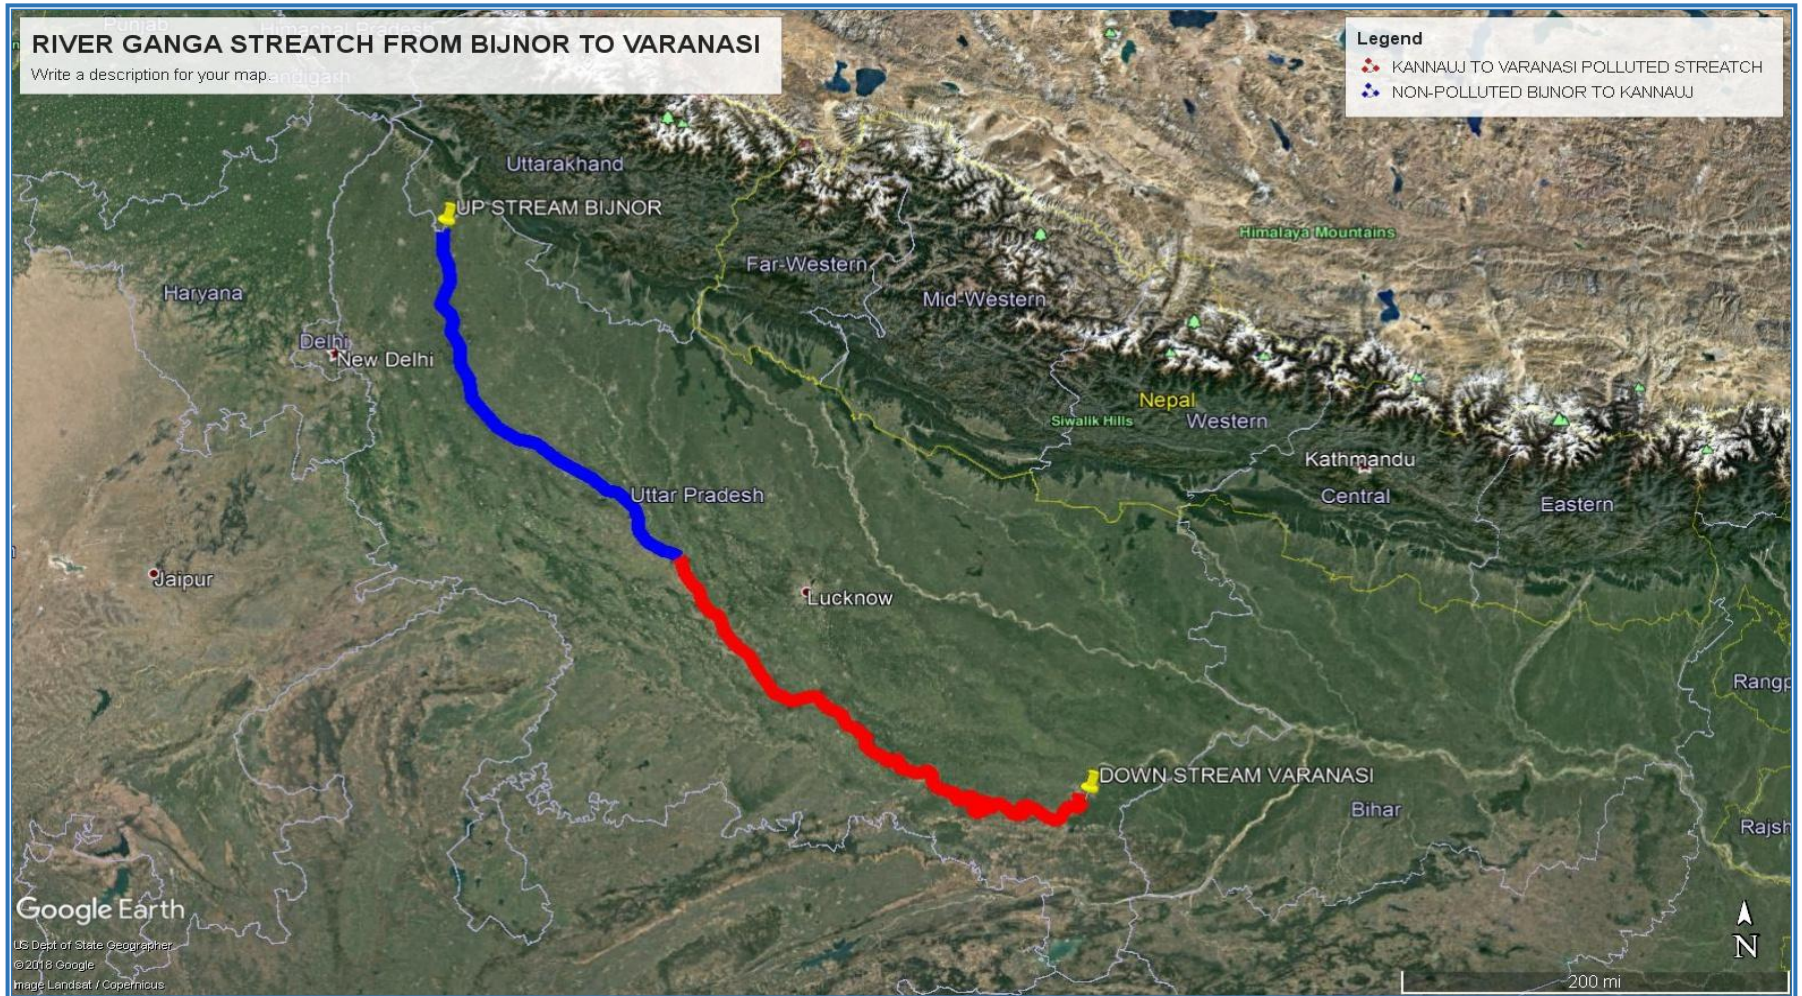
RIVER GANGA STREATCH FROM BIJNOR TO VARANASI
Write a description for your map.

Legend
KANNAUJ TO VARANASI POLLUTED STREATCH
NON-POLLUTED BIJNOR TO KANNAUJ

Punjab
Chandigarh
Uttarakhand
UP STREAM BIJNOR
Himalaya Mountains
Far-Western
Haryana
Mid-Western
Delhi
New Delhi
Nepal
Siwalik Hills
Western
Kathmandu
Uttar Pradesh
Central
Eastern
Jaipur
Lucknow
Rangp
DOWN STREAM VARANASI
Bihar
Rajsh
Google Earth
US Dept of State Geographer
© 2018 Google
Image Landsat / Copernicus
N
200 mi